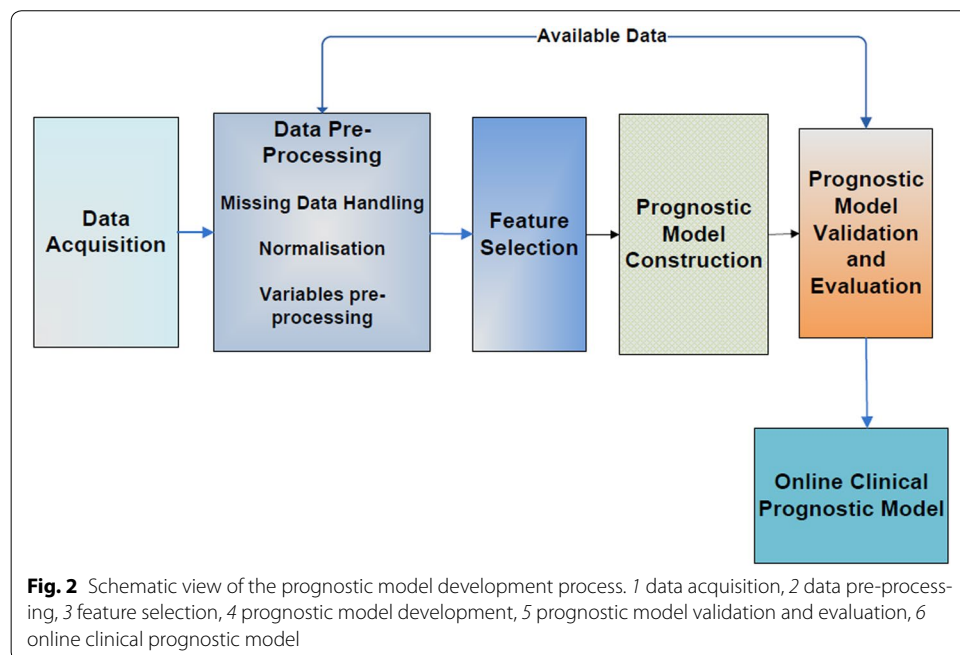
Available Data

Data Acquisition

Data Pre-Processing

Missing Data Handling

Normalisation

Variables pre-processing

Feature Selection

Prognostic Model Construction

Prognostic Model Validation and Evaluation

Online Clinical Prognostic Model

**Fig. 2** Schematic view of the prognostic model development process. *1* data acquisition, *2* data pre-processing, *3* feature selection, *4* prognostic model development, *5* prognostic model validation and evaluation, *6* online clinical prognostic model